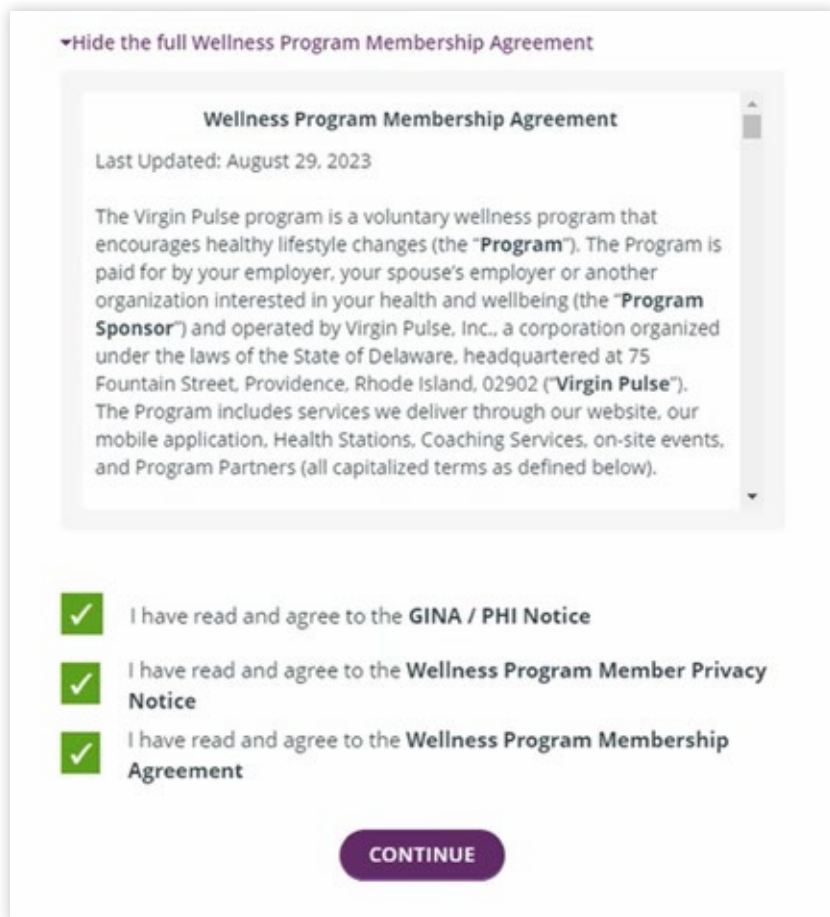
▾Hide the full Wellness Program Membership Agreement

**Wellness Program Membership Agreement**

Last Updated: August 29, 2023

The Virgin Pulse program is a voluntary wellness program that encourages healthy lifestyle changes (the "**Program**"). The Program is paid for by your employer, your spouse's employer or another organization interested in your health and wellbeing (the "**Program Sponsor**") and operated by Virgin Pulse, Inc., a corporation organized under the laws of the State of Delaware, headquartered at 75 Fountain Street, Providence, Rhode Island, 02902 ("**Virgin Pulse**"). The Program includes services we deliver through our website, our mobile application, Health Stations, Coaching Services, on-site events, and Program Partners (all capitalized terms as defined below).

✓ I have read and agree to the **GINA / PHI Notice**

✓ I have read and agree to the **Wellness Program Member Privacy Notice**

✓ I have read and agree to the **Wellness Program Membership Agreement**

CONTINUE